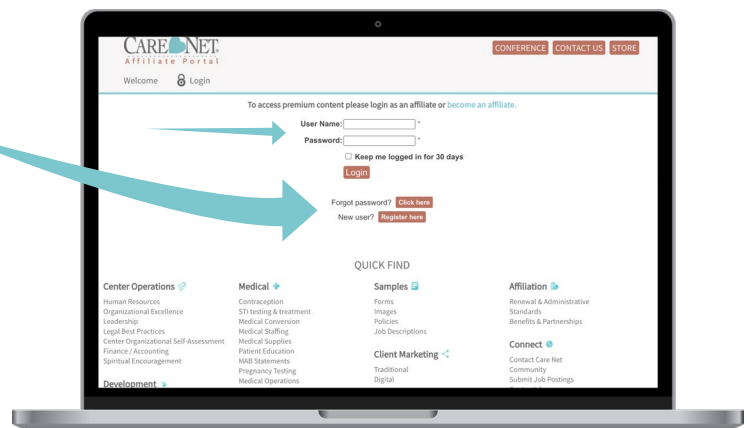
CARE NET
Affiliate Portal

CONFERENCE CONTACT US STORE

Welcome Login

To access premium content please login as an affiliate or become an affiliate.

User Name: *
Password: *
Keep me logged in for 30 days
Login

Forgot password? Click here
New user? Register here

QUICK FIND

Center Operations
Human Resources
Organizational Excellence
Leadership
Legal Best Practices
Center Organizational Self-Assessment
Finance / Accounting
Spiritual Encouragement

Development

Medical
Contraception
STI testing & treatment
Medical Conversion
Medical Staffing
Medical Supplies
Patient Education
MAB Statements
Pregnancy Testing
Medical Operations

Samples
Forms
Images
Policies
Job Descriptions

Client Marketing
Traditional
Digital

Affiliation
Renewal & Administrative
Standards
Benefits & Partnerships

Connect
Contact Care Net
Community
Submit Job Postings